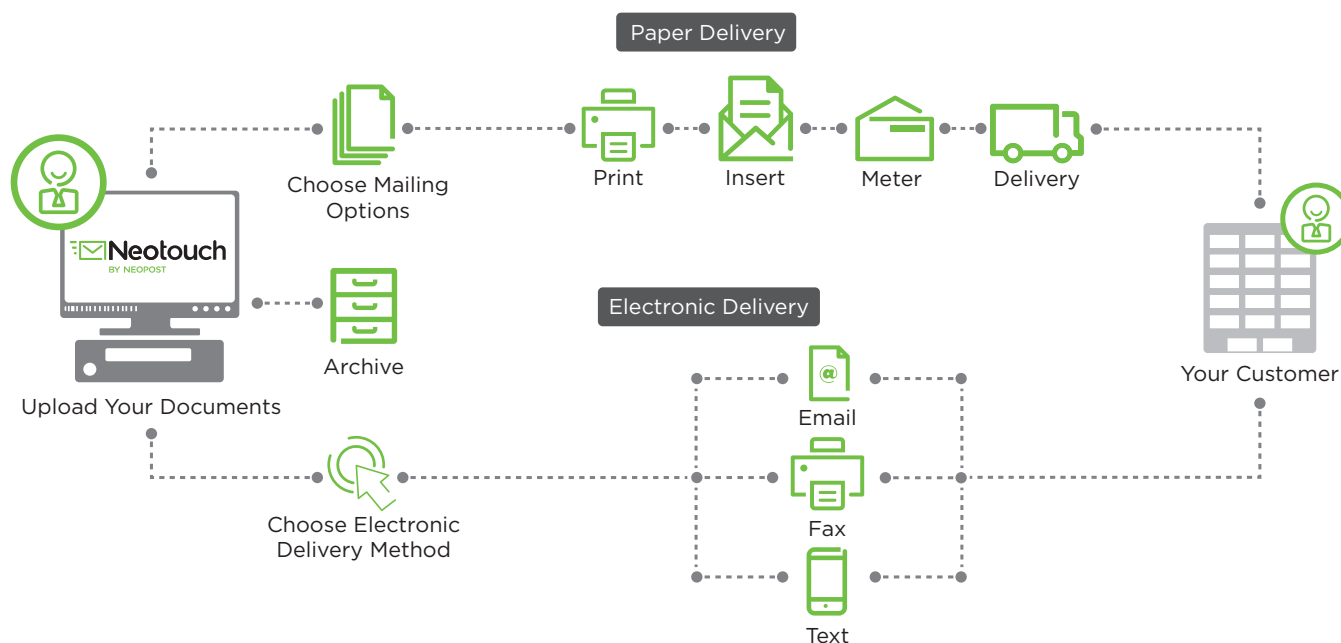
Paper Delivery

Neotouch
BY NEOPOST

Choose Mailing Options

Print

Insert

Meter

Delivery

Your Customer

Archive

Upload Your Documents

Electronic Delivery

@

Email

Fax

Text

Choose Electronic Delivery Method